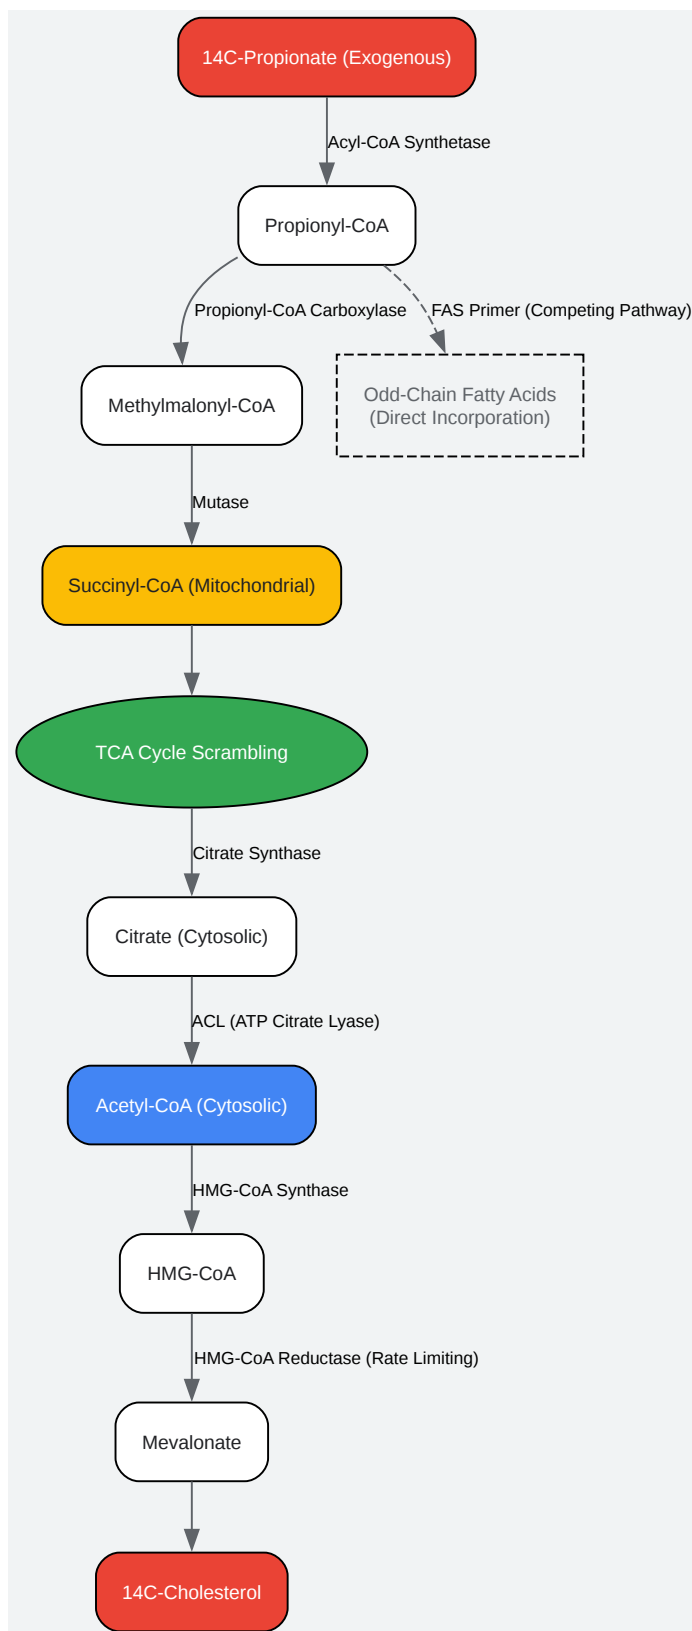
14C-Propionate (Exogenous)

Acyl-CoA Synthetase

Propionyl-CoA

Propionyl-CoA Carboxylase

FAS Primer (Competing Pathway)

Methylmalonyl-CoA

Odd-Chain Fatty Acids (Direct Incorporation)

Mutase

Succinyl-CoA (Mitochondrial)

TCA Cycle Scrambling

Citrate Synthase

Citrate (Cytosolic)

ACL (ATP Citrate Lyase)

Acetyl-CoA (Cytosolic)

HMG-CoA Synthase

HMG-CoA

HMG-CoA Reductase (Rate Limiting)

Mevalonate

14C-Cholesterol